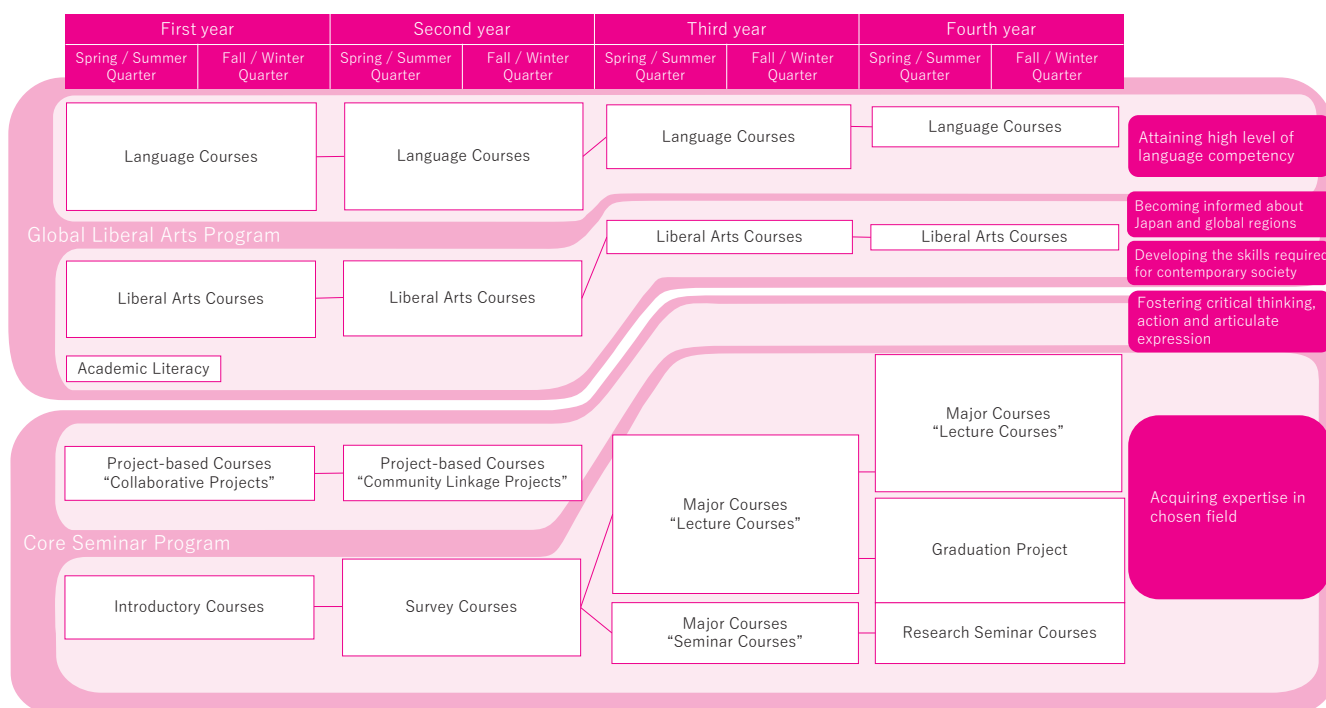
| First year | | Second year | | Third year | | Fourth year | |
|---|---|---|---|---|---|---|---|
| Spring / Summer Quarter | Fall / Winter Quarter | Spring / Summer Quarter | Fall / Winter Quarter | Spring / Summer Quarter | Fall / Winter Quarter | Spring / Summer Quarter | Fall / Winter Quarter |

Language Courses

Language Courses

Language Courses

Language Courses

Attaining high level of language competency

Becoming informed about Japan and global regions

Global Liberal Arts Program

Liberal Arts Courses

Liberal Arts Courses

Developing the skills required for contemporary society

Liberal Arts Courses

Liberal Arts Courses

Fostering critical thinking, action and articulate expression

Academic Literacy

Major Courses “Lecture Courses”

Project-based Courses “Collaborative Projects”

Project-based Courses “Community Linkage Projects”

Major Courses “Lecture Courses”

Acquiring expertise in chosen field

Core Seminar Program

Graduation Project

Introductory Courses

Survey Courses

Major Courses “Seminar Courses”

Research Seminar Courses